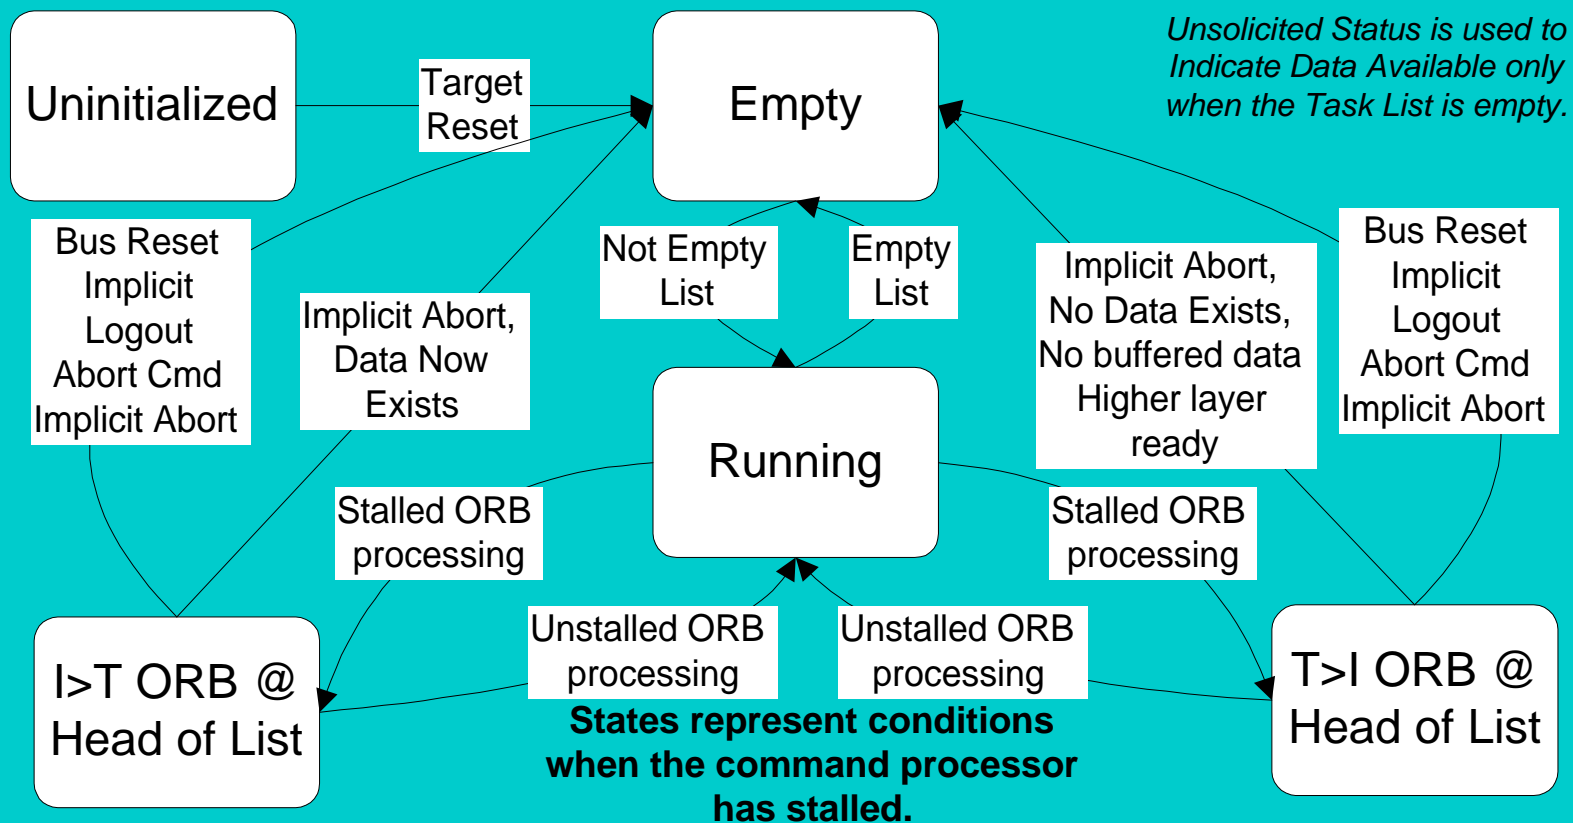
Uninitialized

Target Reset

Empty

Unsolicited Status is used to Indicate Data Available only when the Task List is empty.

Bus Reset
Implicit
Logout
Abort Cmd
Implicit Abort

Implicit Abort,
Data Now
Exists

Not Empty
List

Empty
List

Implicit Abort,
No Data Exists,
No buffered data
Higher layer
ready

Bus Reset
Implicit
Logout
Abort Cmd
Implicit Abort

Running

Stalled ORB
processing

Stalled ORB
processing

Unstalled ORB
processing

Unstalled ORB
processing

I>T ORB @
Head of List

T>I ORB @
Head of List

States represent conditions when the command processor has stalled.